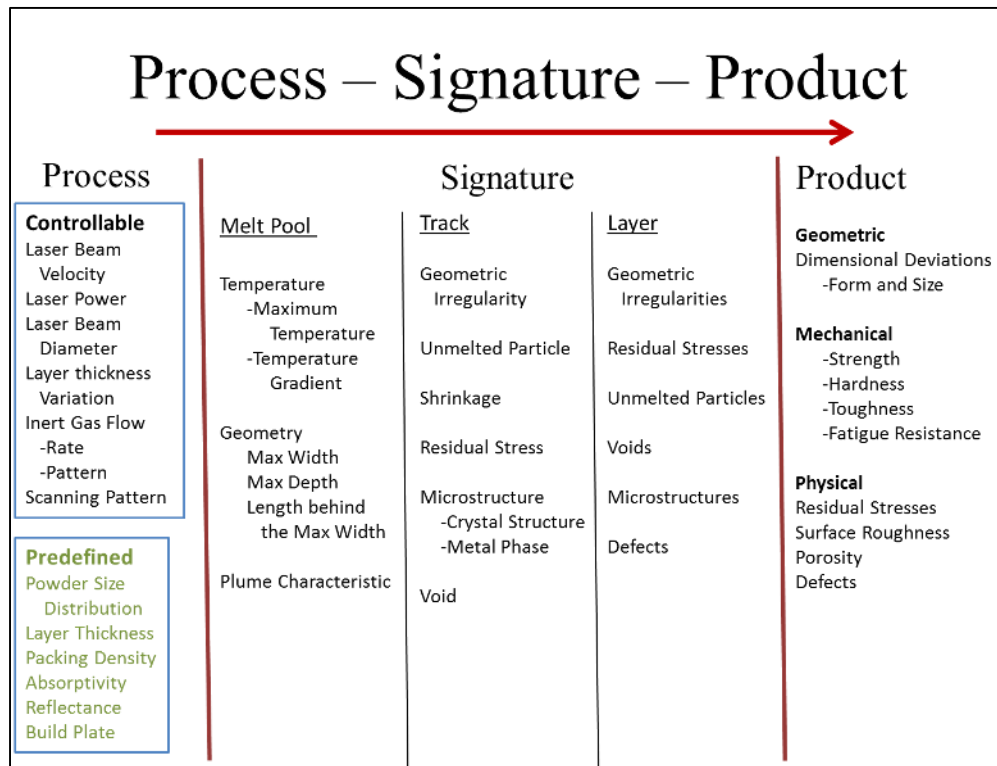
Process – Signature – Product

Process

Controllable
Laser Beam Velocity
Laser Power
Laser Beam Diameter
Layer thickness Variation
Inert Gas Flow
-Rate
-Pattern
Scanning Pattern

Predefined
Powder Size Distribution
Layer Thickness
Packing Density
Absorptivity
Reflectance
Build Plate

Signature

Melt Pool

Temperature
-Maximum Temperature
-Temperature Gradient

Geometry
Max Width
Max Depth
Length behind the Max Width

Plume Characteristic

Track

Geometric Irregularity

Unmelted Particle

Shrinkage

Residual Stress

Microstructure
-Crystal Structure
-Metal Phase

Void

Layer

Geometric Irregularities

Residual Stresses

Unmelted Particles

Voids

Microstructures

Defects

Product

Geometric
Dimensional Deviations
-Form and Size

Mechanical
-Strength
-Hardness
-Toughness
-Fatigue Resistance

Physical
Residual Stresses
Surface Roughness
Porosity
Defects